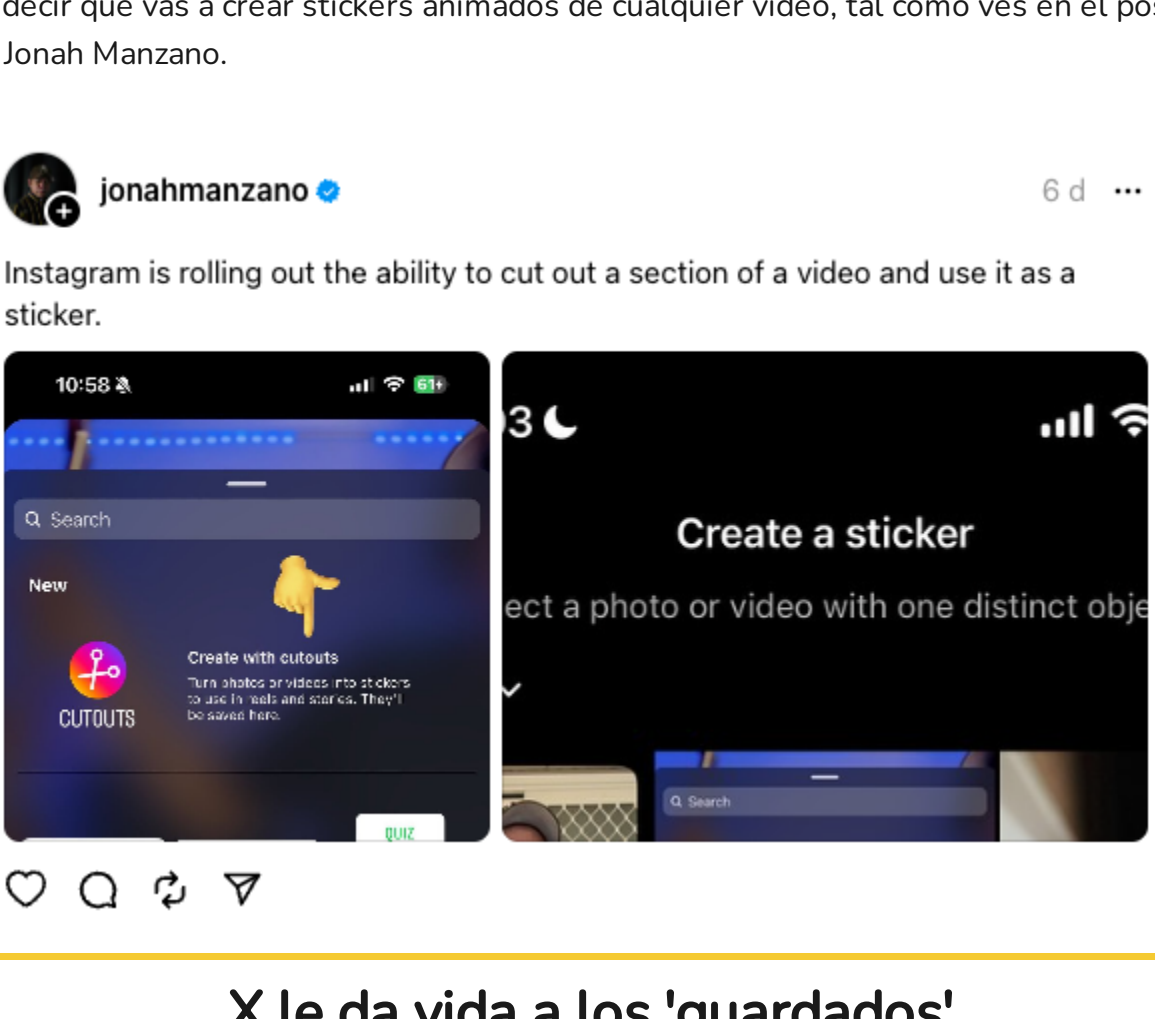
decir que vas a crear stickers animados de cualquier video, tal como ves en el pos
Jonah Manzano.

jonahmanzano

6 d ···

Instagram is rolling out the ability to cut out a section of a video and use it as a sticker.

10:58

61+

Search

New

CUTOUTS

Create with cutouts

Turn photos or videos into stickers to use in reels and stories. They'll be saved here.

QUIZ

3

Create a sticker

ect a photo or video with one distinct obje

Search

X le da vida a los 'guardados'